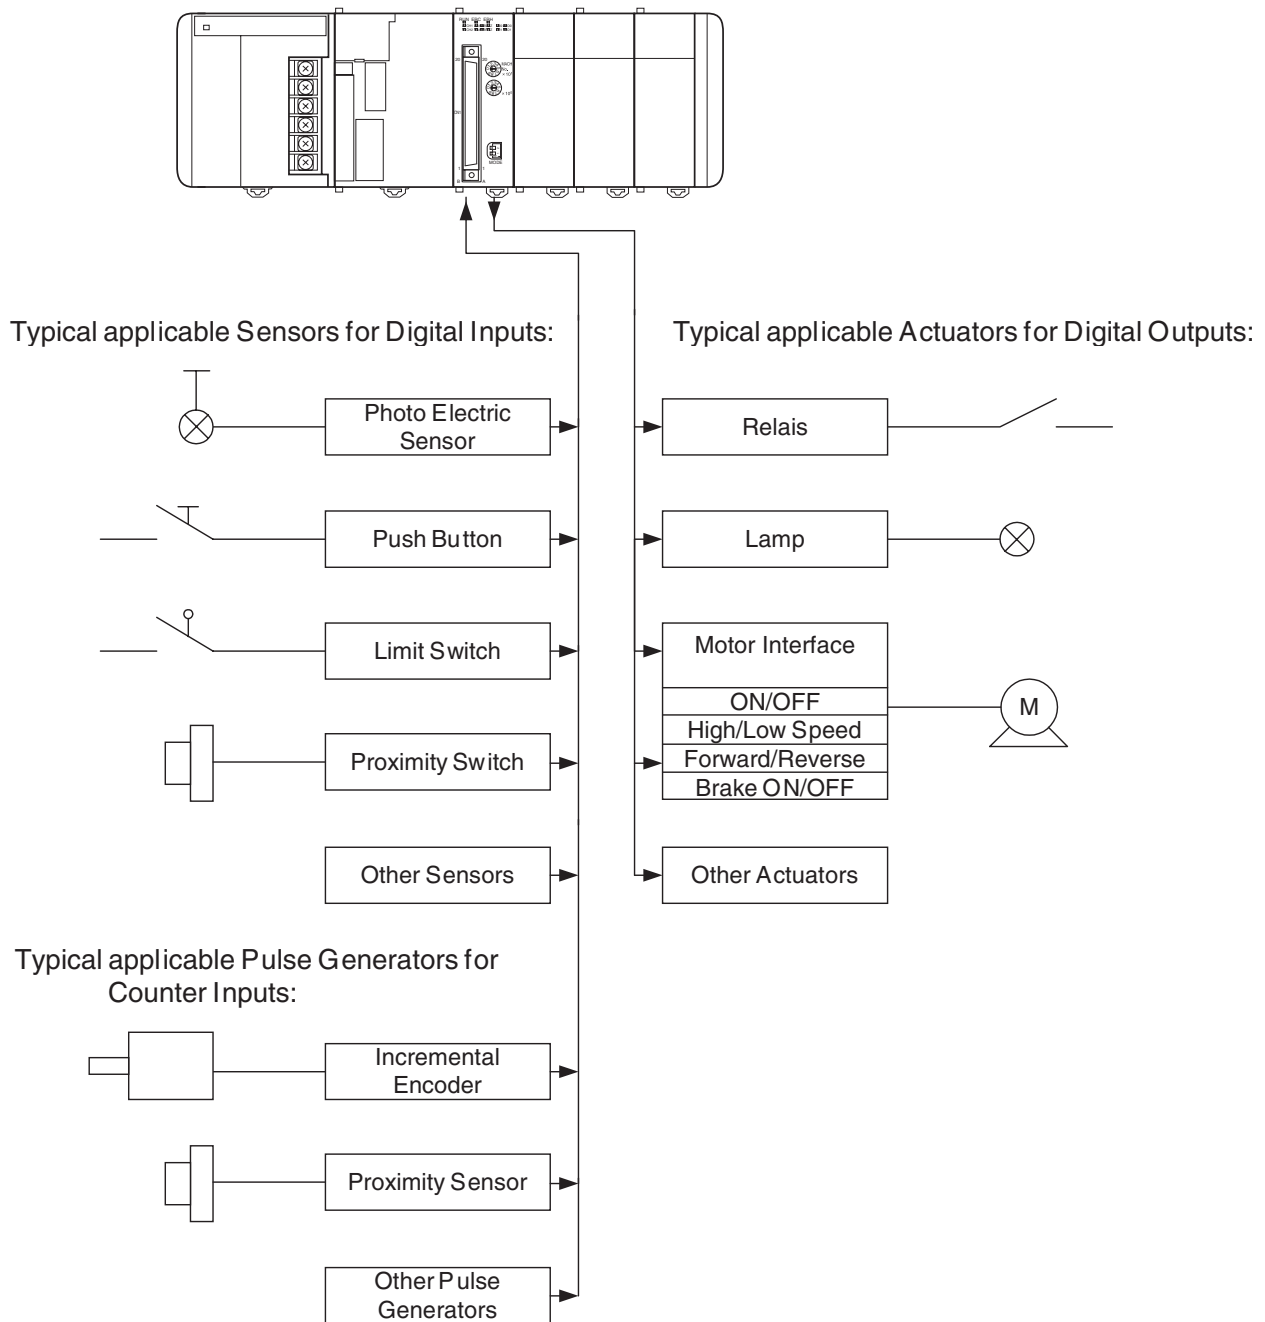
Typical applicable Sensors for Digital Inputs:

Photo Electric Sensor

Push Button

Limit Switch

Proximity Switch

Other Sensors

Typical applicable Actuators for Digital Outputs:

Relais

Lamp

Motor Interface

ON/OFF

High/Low Speed

Forward/Reverse

Brake ON/OFF

M

Other Actuators

Typical applicable Pulse Generators for Counter Inputs:

Incremental Encoder

Proximity Sensor

Other Pulse Generators